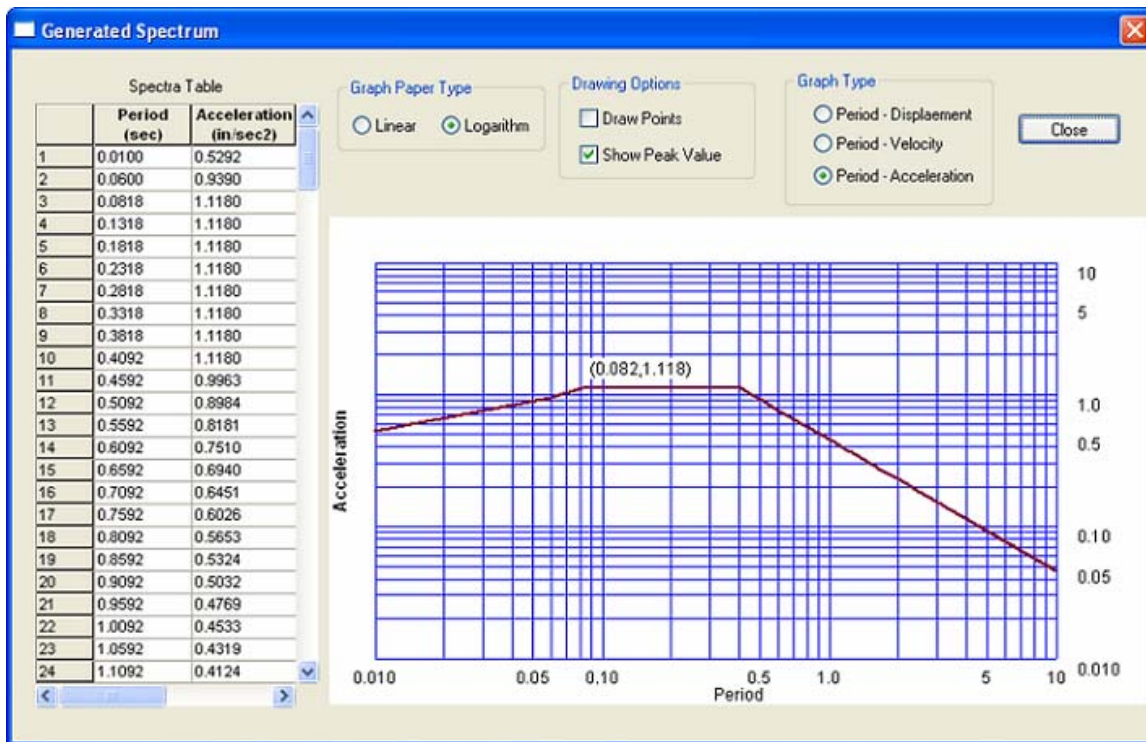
Generated Spectrum

Spectra Table

| | Period (sec) | Acceleration (in/sec2) |
|---|---|---|
| 1 | 0.0100 | 0.5292 |
| 2 | 0.0600 | 0.9390 |
| 3 | 0.0818 | 1.1180 |
| 4 | 0.1318 | 1.1180 |
| 5 | 0.1818 | 1.1180 |
| 6 | 0.2318 | 1.1180 |
| 7 | 0.2818 | 1.1180 |
| 8 | 0.3318 | 1.1180 |
| 9 | 0.3818 | 1.1180 |
| 10 | 0.4092 | 1.1180 |
| 11 | 0.4592 | 0.9963 |
| 12 | 0.5092 | 0.8984 |
| 13 | 0.5592 | 0.8181 |
| 14 | 0.6092 | 0.7510 |
| 15 | 0.6592 | 0.6940 |
| 16 | 0.7092 | 0.6451 |
| 17 | 0.7592 | 0.6026 |
| 18 | 0.8092 | 0.5653 |
| 19 | 0.8592 | 0.5324 |
| 20 | 0.9092 | 0.5032 |
| 21 | 0.9592 | 0.4769 |
| 22 | 1.0092 | 0.4533 |
| 23 | 1.0592 | 0.4319 |
| 24 | 1.1092 | 0.4124 |

Graph Paper Type
Linear
Logarithm

Drawing Options
Draw Points
Show Peak Value

Graph Type
Period - Displaement
Period - Velocity
Period - Acceleration

Close

(0.082,1.118)

Acceleration

10
5
1.0
0.5
0.10
0.05
0.010

0.010 0.05 0.10 0.5 1.0 5 10
Period